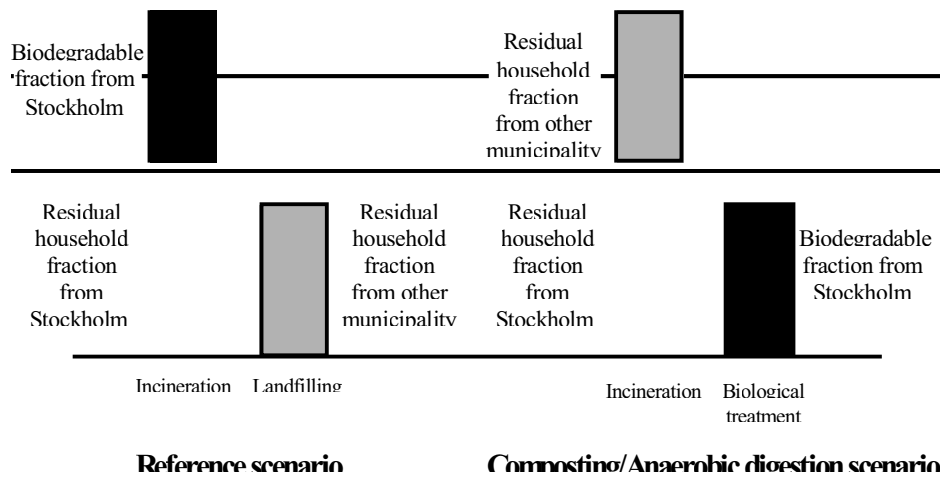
Biodegradable fraction from Stockholm

Residual household fraction from other municipality

Residual household fraction from Stockholm

Residual household fraction from other municipality

Residual household fraction from Stockholm

Biodegradable fraction from Stockholm

Incineration

Landfilling

Incineration

Biological treatment

Reference scenario

Composting/Anaerobic digestion scenario